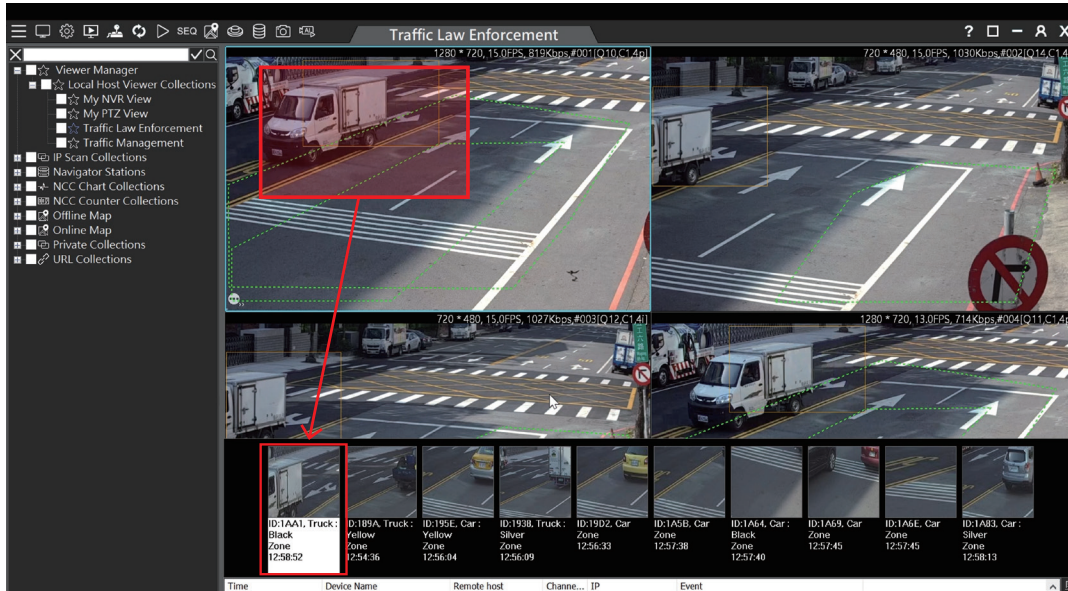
SEQ Traffic Law Enforcement ? ☐ − X

Viewer Manager
Local Host Viewer Collections
My NVR View
My PTZ View
Traffic Law Enforcement
Traffic Management
IP Scan Collections
Navigator Stations
NCC Chart Collections
NCC Counter Collections
Offline Map
Online Map
Private Collections
URL Collections

1280 * 720, 15.0FPS, 819Kbps,#001[Q10,C1,4p]
720 * 480, 15.0FPS, 1030Kbps,#002[Q14,C1,4
720 * 480, 15.0FPS, 1027Kbps,#003[Q12,C1,4i]
1280 * 720, 13.0FPS, 714Kbps,#004[Q11,C1,4p

ID:1AA1, Truck : Black Zone 12:58:52
ID:189A, Truck : Yellow Zone 12:54:36
ID:195E, Car : Yellow Zone 12:56:04
ID:193B, Truck : Silver Zone 12:56:09
ID:19D2, Car Zone 12:56:33
ID:1A5B, Car Zone 12:57:38
ID:1A64, Car : Black Zone 12:57:40
ID:1A69, Car Zone 12:57:45
ID:1A6E, Car Zone 12:57:45
ID:1A83, Car : Silver Zone 12:58:13

| Time | Device Name | Remote host | Channe... | IP | Event |
|---|---|---|---|---|---|